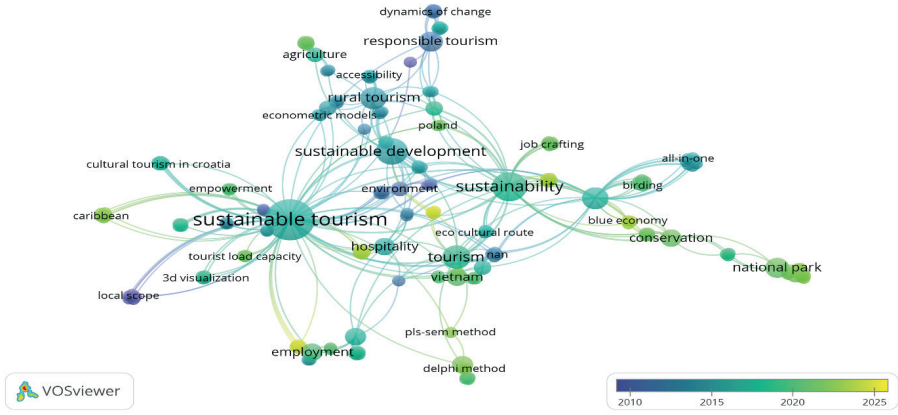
dynamics of change
responsible tourism
agriculture
accessibility
rural tourism
econometric models
poland
job crafting
sustainable development
cultural tourism in croatia
all-in-one
empowerment
environment
sustainability
birding
caribbean
sustainable tourism
blue economy
eco cultural route
conservation
hospitality
nan
tourist load capacity
tourism
national park
3d visualization
vietnam
local scope
pls-sem method
employment
delphi method
VOSviewer
2010
2015
2020
2025